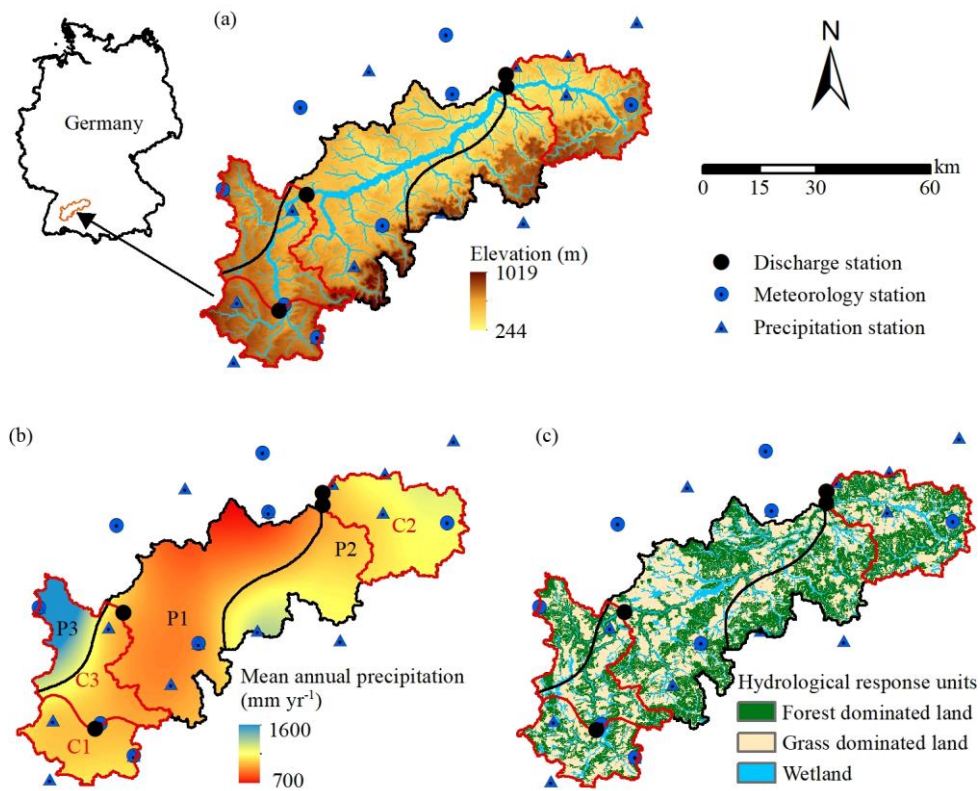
(a)

Germany

N

km
0 15 30 60

Elevation (m)
1019
244

Discharge station
Meteorology station
Precipitation station

(b)

C2
P2
P1
P3
C3
C1

Mean annual precipitation (mm yr$^{-1}$)
1600
700

(c)

Hydrological response units
Forest dominated land
Grass dominated land
Wetland